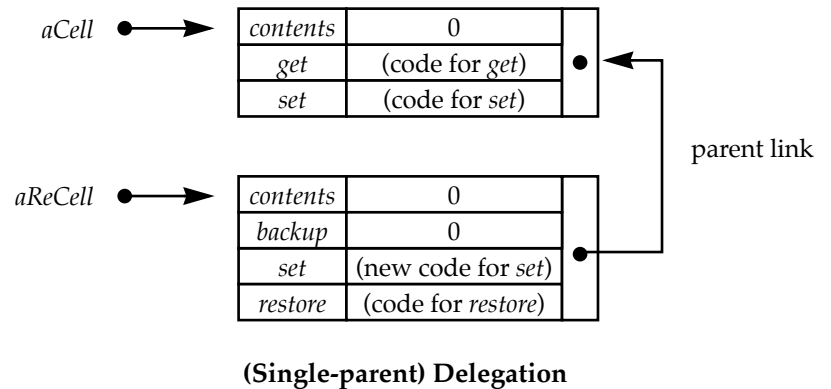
aCell

| contents | 0 |
|---|---|
| get | (code for get) |
| set | (code for set) |

parent link

aReCell

| contents | 0 |
|---|---|
| backup | 0 |
| set | (new code for set) |
| restore | (code for restore) |

(Single-parent) Delegation